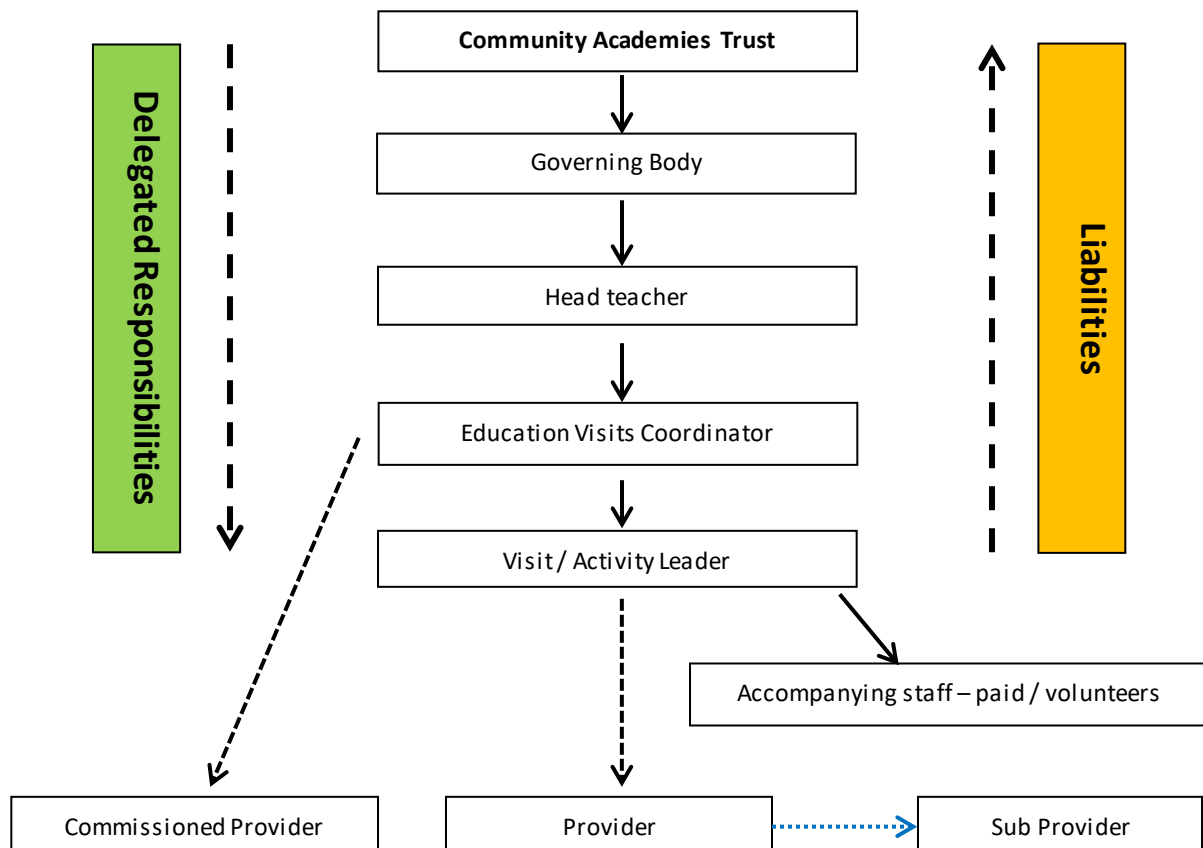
Delegated Responsibilities

Community Academies Trust

Governing Body

Head teacher

Education Visits Coordinator

Visit / Activity Leader

Liabilities

Accompanying staff – paid / volunteers

Commissioned Provider

Provider

Sub Provider